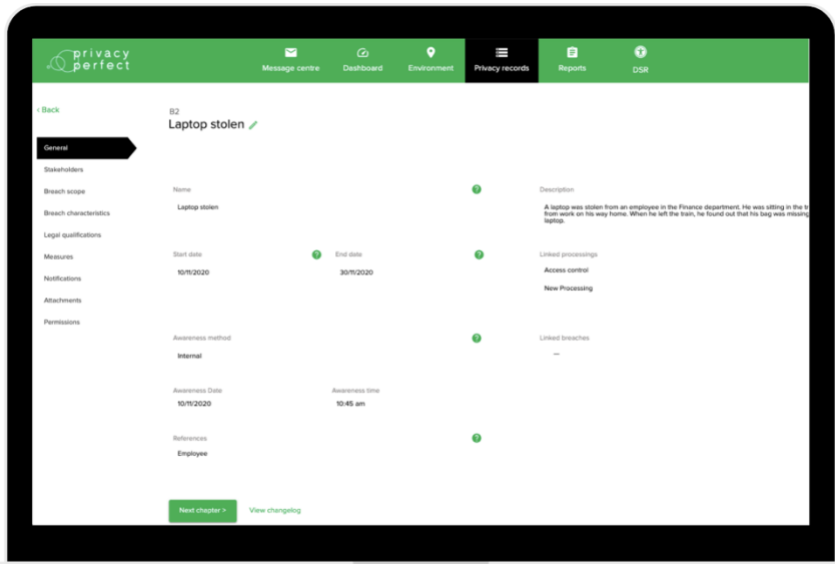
privacy perfect

Message centre
Dashboard
Environment
Privacy records
Reports
DSR

< Back

General
Stakeholders
Breach scope
Breach characteristics
Legal qualifications
Measures
Notifications
Attachments
Permissions

B2
Laptop stolen

Name
Laptop stolen

Start date
10/11/2020

End date
30/11/2020

Awareness method
Internal

Awareness Date
10/11/2020

Awareness time
10:45 am

References
Employee

Description
A laptop was stolen from an employee in the Finance department. He was sitting in the tr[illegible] from work on his way home. When he left the train, he found out that his bag was missing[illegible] laptop.

Linked processings
Access control
New Processing

Linked breaches
—

Next chapter >
View changelog